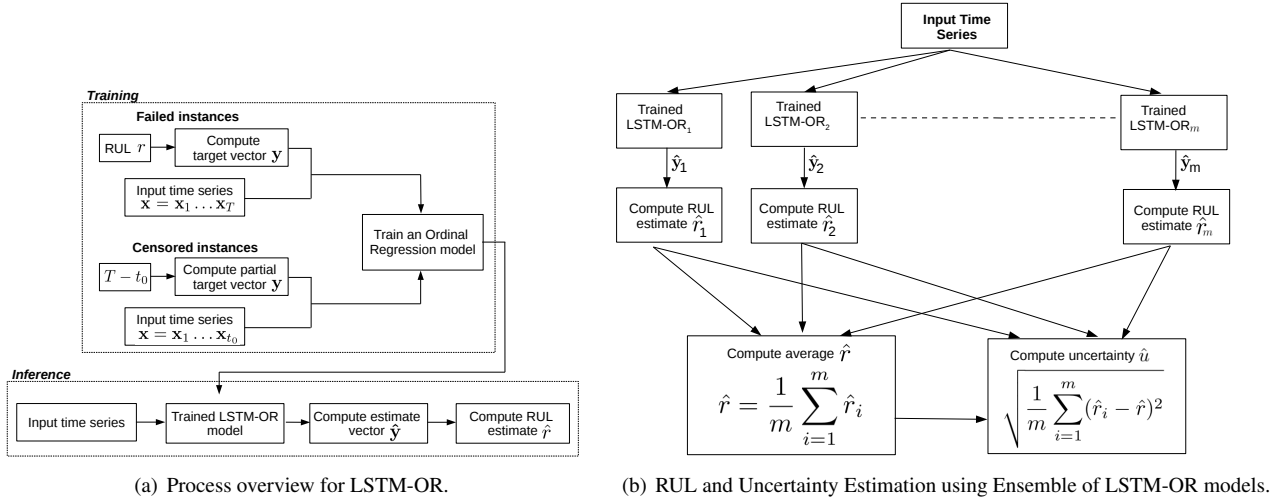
Training

Failed instances

RUL $r$

Compute target vector $\mathbf{y}$

Input time series $\mathbf{x} = \mathbf{x}_1 \ldots \mathbf{x}_T$

Censored instances

$T - t_0$

Compute partial target vector $\mathbf{y}$

Input time series $\mathbf{x} = \mathbf{x}_1 \ldots \mathbf{x}_{t_0}$

Train an Ordinal Regression model

Inference

Input time series

Trained LSTM-OR model

Compute estimate vector $\hat{\mathbf{y}}$

Compute RUL estimate $\hat{r}$

(a) Process overview for LSTM-OR.

Input Time Series

Trained LSTM-OR$_1$

Trained LSTM-OR$_2$

Trained LSTM-OR$_m$

$\hat{\mathbf{y}}_1$

$\hat{\mathbf{y}}_2$

$\hat{\mathbf{y}}_m$

Compute RUL estimate $\hat{r}_1$

Compute RUL estimate $\hat{r}_2$

Compute RUL estimate $\hat{r}_m$

Compute average $\hat{r}$

$\hat{r} = \frac{1}{m}\sum_{i=1}^{m}\hat{r}_i$

Compute uncertainty $\hat{u}$

$\sqrt{\frac{1}{m}\sum_{i=1}^{m}(\hat{r}_i - \hat{r})^2}$

(b) RUL and Uncertainty Estimation using Ensemble of LSTM-OR models.